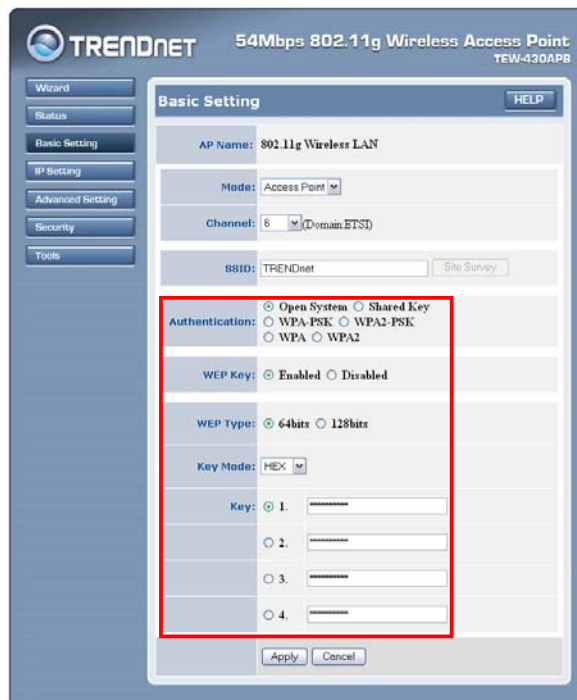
TRENDNET

54Mbps 802.11g Wireless Access Point
TEW-430APB

Wizard
Status
Basic Setting
IP Setting
Advanced Setting
Security
Tools

Basic Setting

HELP

AP Name: 802.11g Wireless LAN

Mode: Access Point

Channel: 6 (Domain:ETSI)

SSID: TRENDnet Site Survey

Authentication: Open System Shared Key WPA-PSK WPA2-PSK WPA WPA2

WEP Key: Enabled Disabled

WEP Type: 64bits 128bits

Key Mode: HEX

Key: 1. **********

2. **********

3. **********

4. **********

Apply Cancel